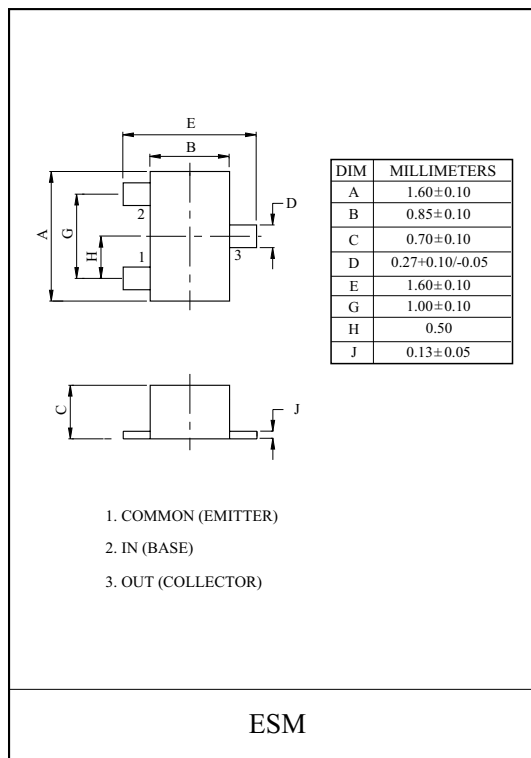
E
B
A
G
H
2
1
3
D

| DIM | MILLIMETERS |
|---|---|
| A | $1.60\pm0.10$ |
| B | $0.85\pm0.10$ |
| C | $0.70\pm0.10$ |
| D | 0.27+0.10/-0.05 |
| E | $1.60\pm0.10$ |
| G | $1.00\pm0.10$ |
| H | 0.50 |
| J | $0.13\pm0.05$ |

C
J

1. COMMON (EMITTER)
2. IN (BASE)
3. OUT (COLLECTOR)

ESM